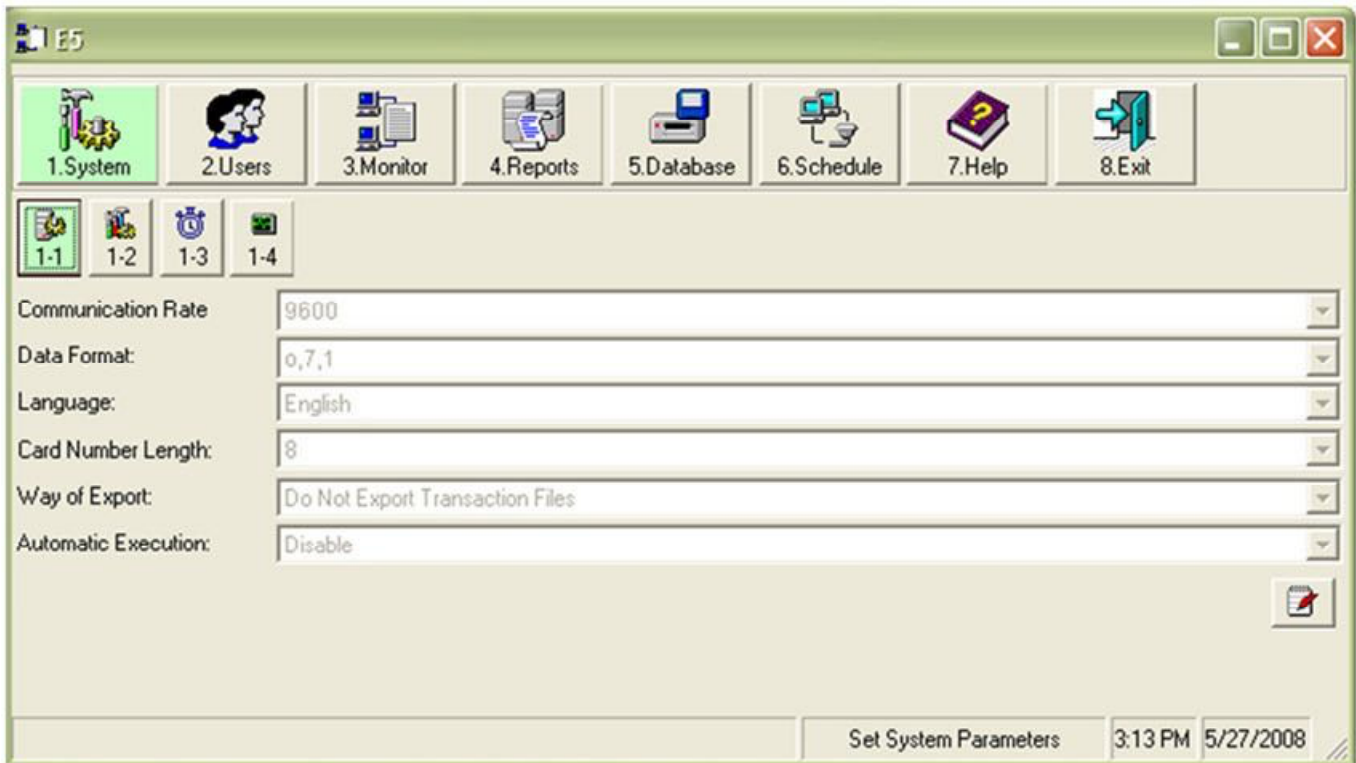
E5

1.System
2.Users
3.Monitor
4.Reports
5.Database
6.Schedule
7.Help
8.Exit

1-1
1-2
1-3
1-4

Communication Rate
9600
Data Format:
o,7,1
Language:
English
Card Number Length:
8
Way of Export:
Do Not Export Transaction Files
Automatic Execution:
Disable

Set System Parameters
3:13 PM
5/27/2008